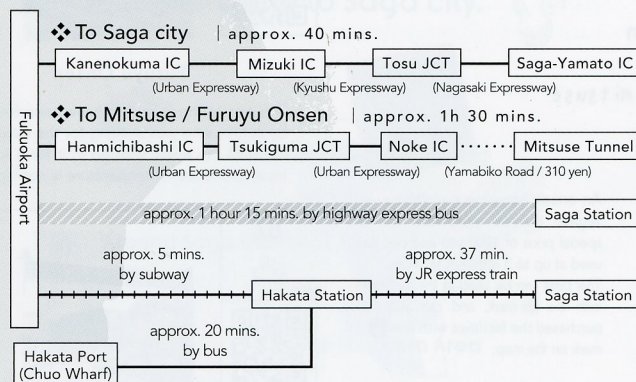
Fukuoka Airport

❖ To Saga city | approx. 40 mins.

Kanenokuma IC (Urban Expressway) Mizuki IC (Kyushu Expressway) Tosu JCT (Nagasaki Expressway) Saga-Yamato IC

❖ To Mitsuse / Furuyu Onsen | approx. 1h 30 mins.

Hanmichibashi IC (Urban Expressway) Tsukiguma JCT (Urban Expressway) Noke IC (Yamabiko Road / 310 yen) Mitsuse Tunnel

approx. 1 hour 15 mins. by highway express bus

Saga Station

approx. 5 mins. by subway

approx. 37 min. by JR express train

Hakata Station

Saga Station

approx. 20 mins. by bus

Hakata Port (Chuo Wharf)